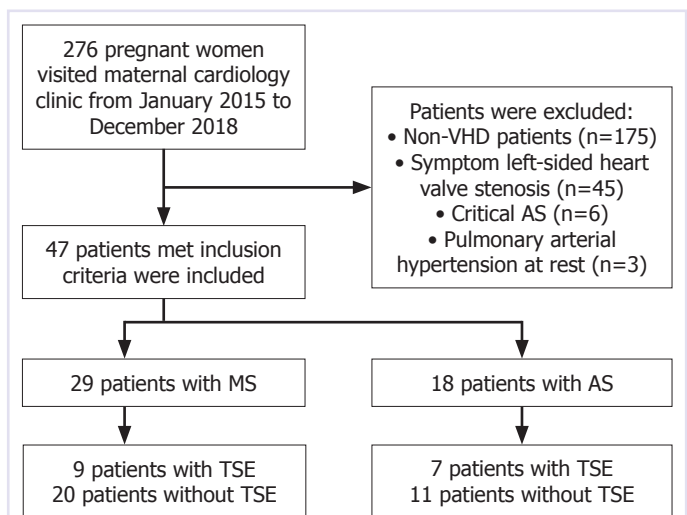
276 pregnant women visited maternal cardiology clinic from January 2015 to December 2018

Patients were excluded:
• Non-VHD patients (n=175)
• Symptom left-sided heart valve stenosis (n=45)
• Critical AS (n=6)
• Pulmonary arterial hypertension at rest (n=3)

47 patients met inclusion criteria were included

29 patients with MS

18 patients with AS

9 patients with TSE
20 patients without TSE

7 patients with TSE
11 patients without TSE